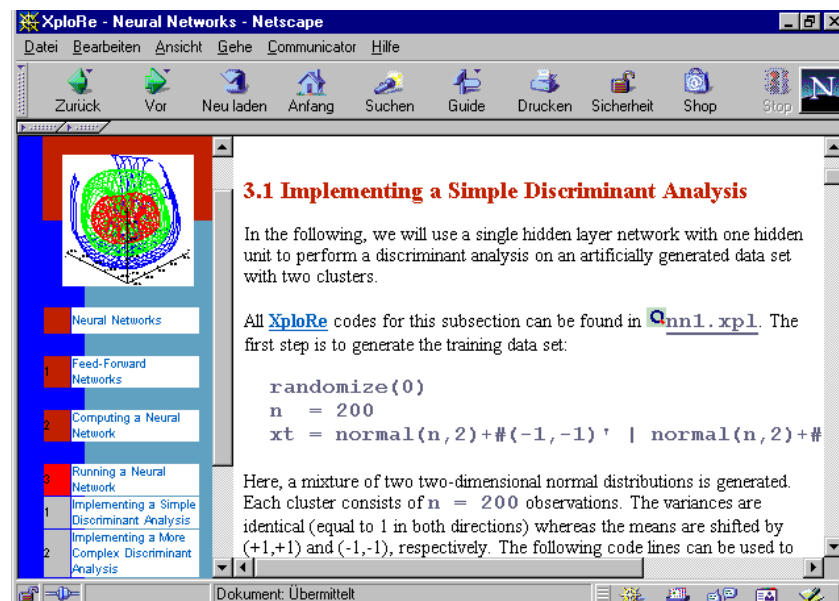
XploRe - Neural Networks - Netscape

Datei Bearbeiten Ansicht Gehe Communicator Hilfe

Zurück Vor Neu laden Anfang Suchen Guide Drucken Sicherheit Shop Stop

Neural Networks

1 Feed-Forward Networks

2 Computing a Neural Network

3 Running a Neural Network

1 Implementing a Simple Discriminant Analysis

2 Implementing a More Complex Discriminant Analysis

3.1 Implementing a Simple Discriminant Analysis

In the following, we will use a single hidden layer network with one hidden unit to perform a discriminant analysis on an artificially generated data set with two clusters.

All XploRe codes for this subsection can be found in nn1.xpl. The first step is to generate the training data set:

randomize(0)
n = 200
xt = normal(n,2)+#(-1,-1)' | normal(n,2)+#

Here, a mixture of two two-dimensional normal distributions is generated. Each cluster consists of n = 200 observations. The variances are identical (equal to 1 in both directions) whereas the means are shifted by (+1,+1) and (-1,-1), respectively. The following code lines can be used to

Dokument: Übermittelt